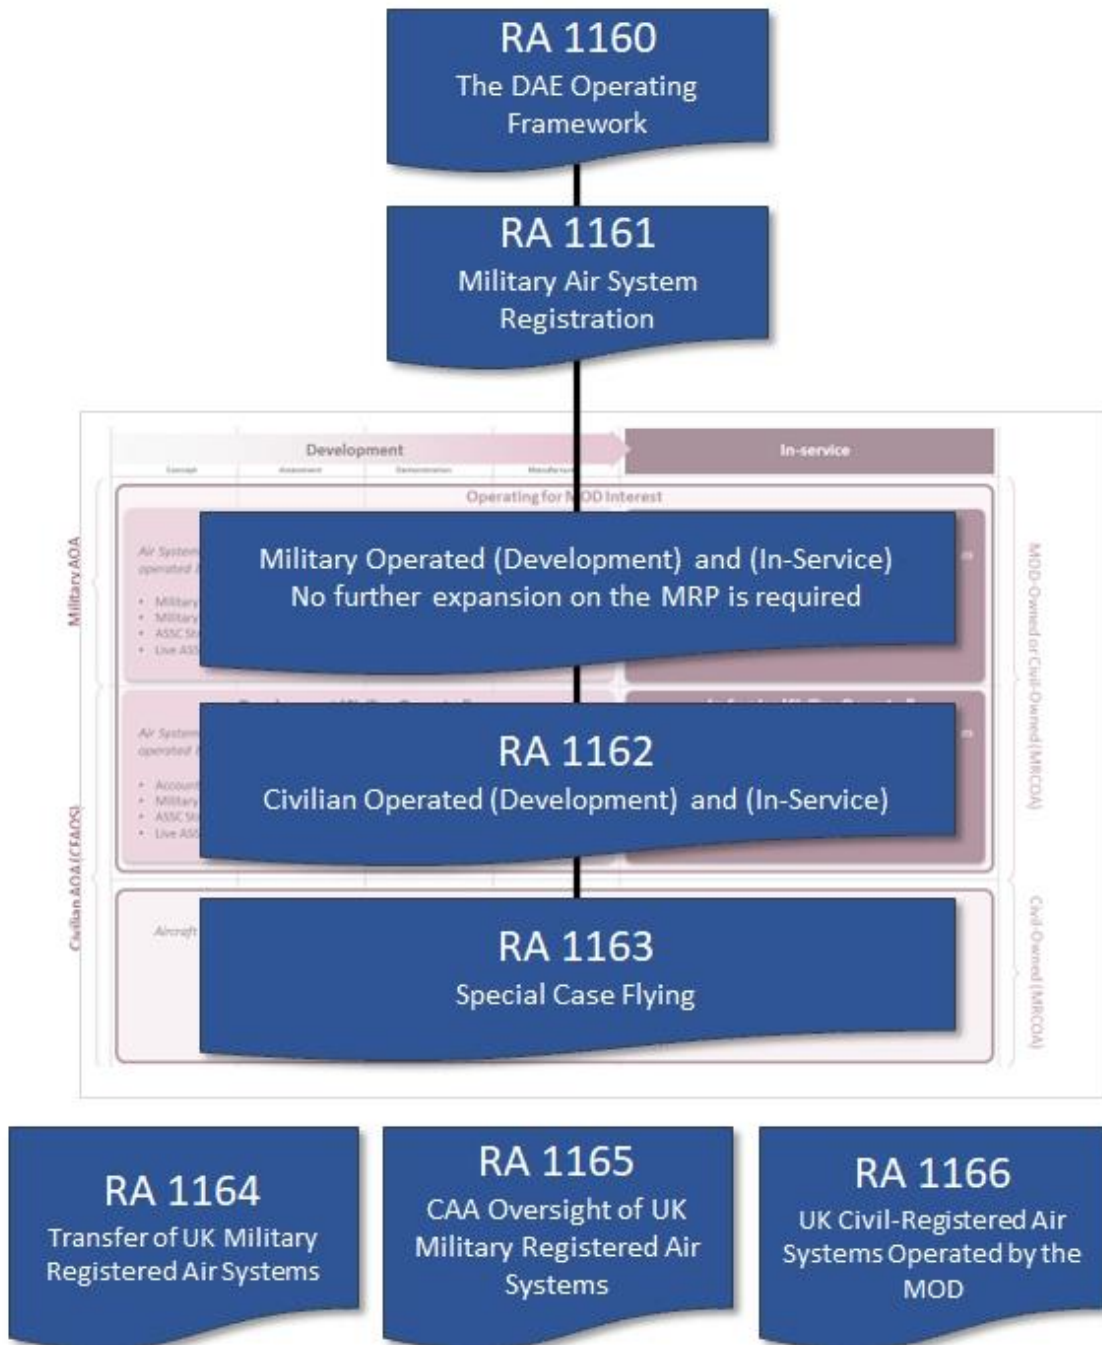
RA 1160
The DAE Operating Framework

RA 1161
Military Air System Registration

Development

In-service

Concept

Assessment

Demonstration

Manufacture

Operating for MOD Interest

Military AOA

Air System operated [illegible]

• Military
• Military
• ASSC St
• Live ASS

Military Operated (Development) and (In-Service)
No further expansion on the MRP is required

MOD-Owned or Civil-Owned (MRCOA)

Air System operated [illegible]

• Account
• Military
• ASSC St
• Live ASS

RA 1162
Civilian Operated (Development) and (In-Service)

Civilian AOA (CFAOS)

Aircraft

RA 1163
Special Case Flying

Civil-Owned (MRCOA)

RA 1164
Transfer of UK Military Registered Air Systems

RA 1165
CAA Oversight of UK Military Registered Air Systems

RA 1166
UK Civil-Registered Air Systems Operated by the MOD